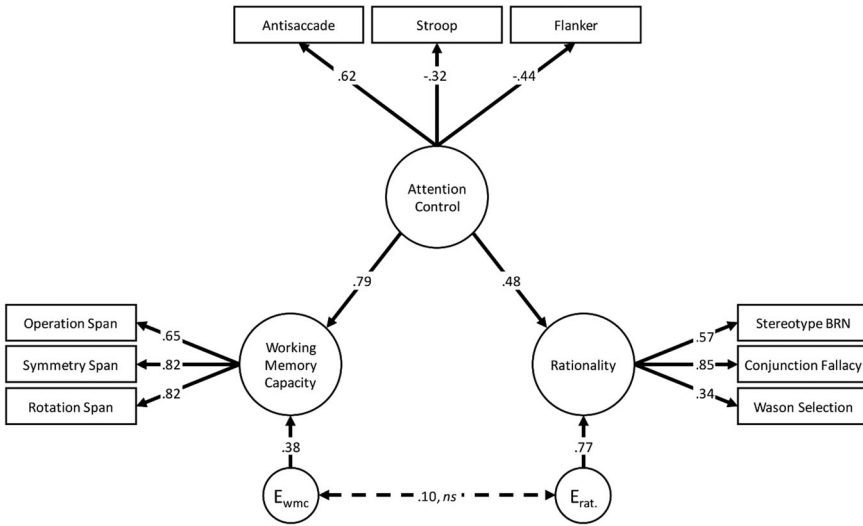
Antisaccade

Stroop

Flanker

.62

-.32

-.44

Attention Control

.79

.48

Operation Span

Symmetry Span

Rotation Span

.65

.82

.82

Working Memory Capacity

Rationality

.57

.85

.34

Stereotype BRN

Conjunction Fallacy

Wason Selection

.38

.77

$E_{wmc}$

.10, *ns*

$E_{rat.}$